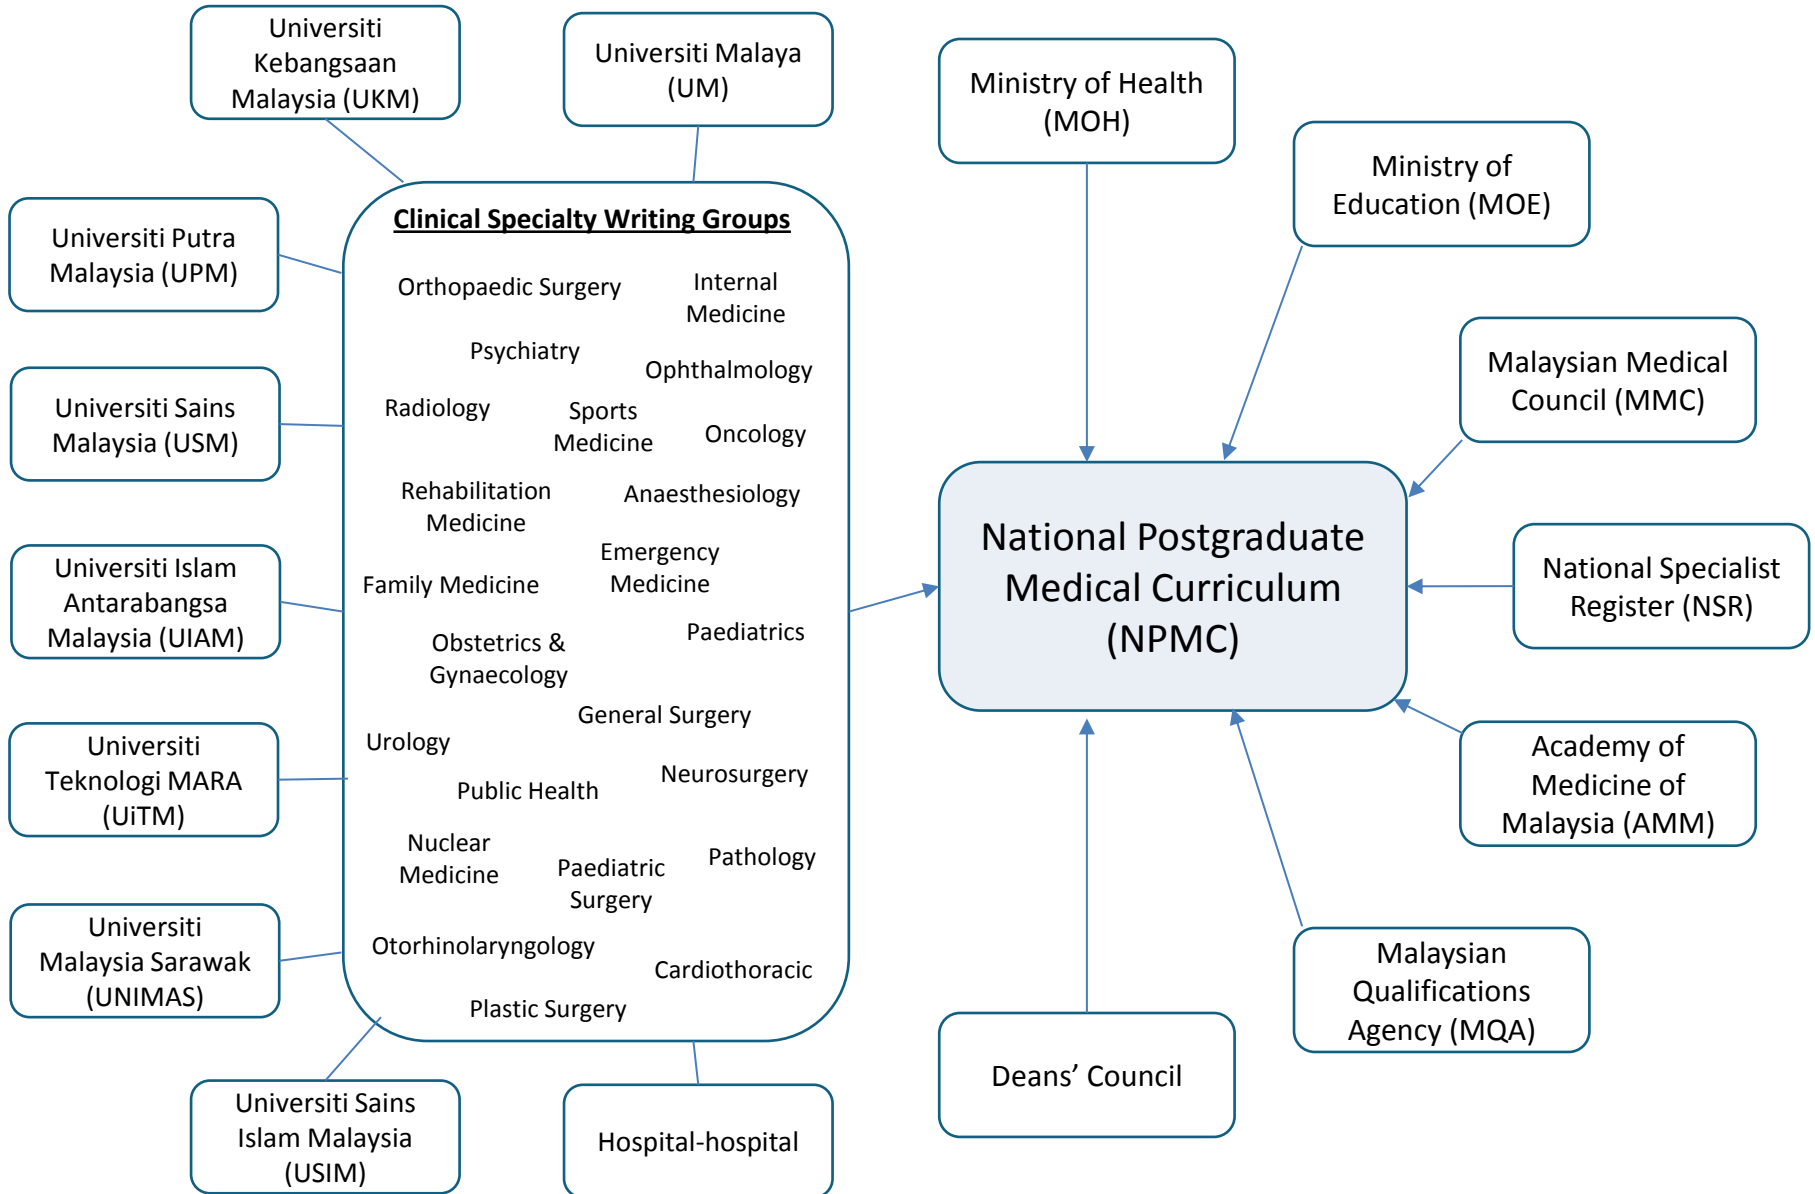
Universiti Kebangsaan Malaysia (UKM)

Universiti Malaya (UM)

Ministry of Health (MOH)

Ministry of Education (MOE)

Universiti Putra Malaysia (UPM)

Universiti Sains Malaysia (USM)

Universiti Islam Antarabangsa Malaysia (UIAM)

Universiti Teknologi MARA (UiTM)

Universiti Malaysia Sarawak (UNIMAS)

Universiti Sains Islam Malaysia (USIM)

Hospital-hospital

Clinical Specialty Writing Groups

Orthopaedic Surgery

Internal Medicine

Psychiatry

Ophthalmology

Radiology

Sports Medicine

Oncology

Rehabilitation Medicine

Anaesthesiology

Emergency Medicine

Family Medicine

Paediatrics

Obstetrics & Gynaecology

General Surgery

Urology

Neurosurgery

Public Health

Nuclear Medicine

Paediatric Surgery

Pathology

Otorhinolaryngology

Cardiothoracic

Plastic Surgery

National Postgraduate Medical Curriculum (NPMC)

Malaysian Medical Council (MMC)

National Specialist Register (NSR)

Academy of Medicine of Malaysia (AMM)

Malaysian Qualifications Agency (MQA)

Deans’ Council